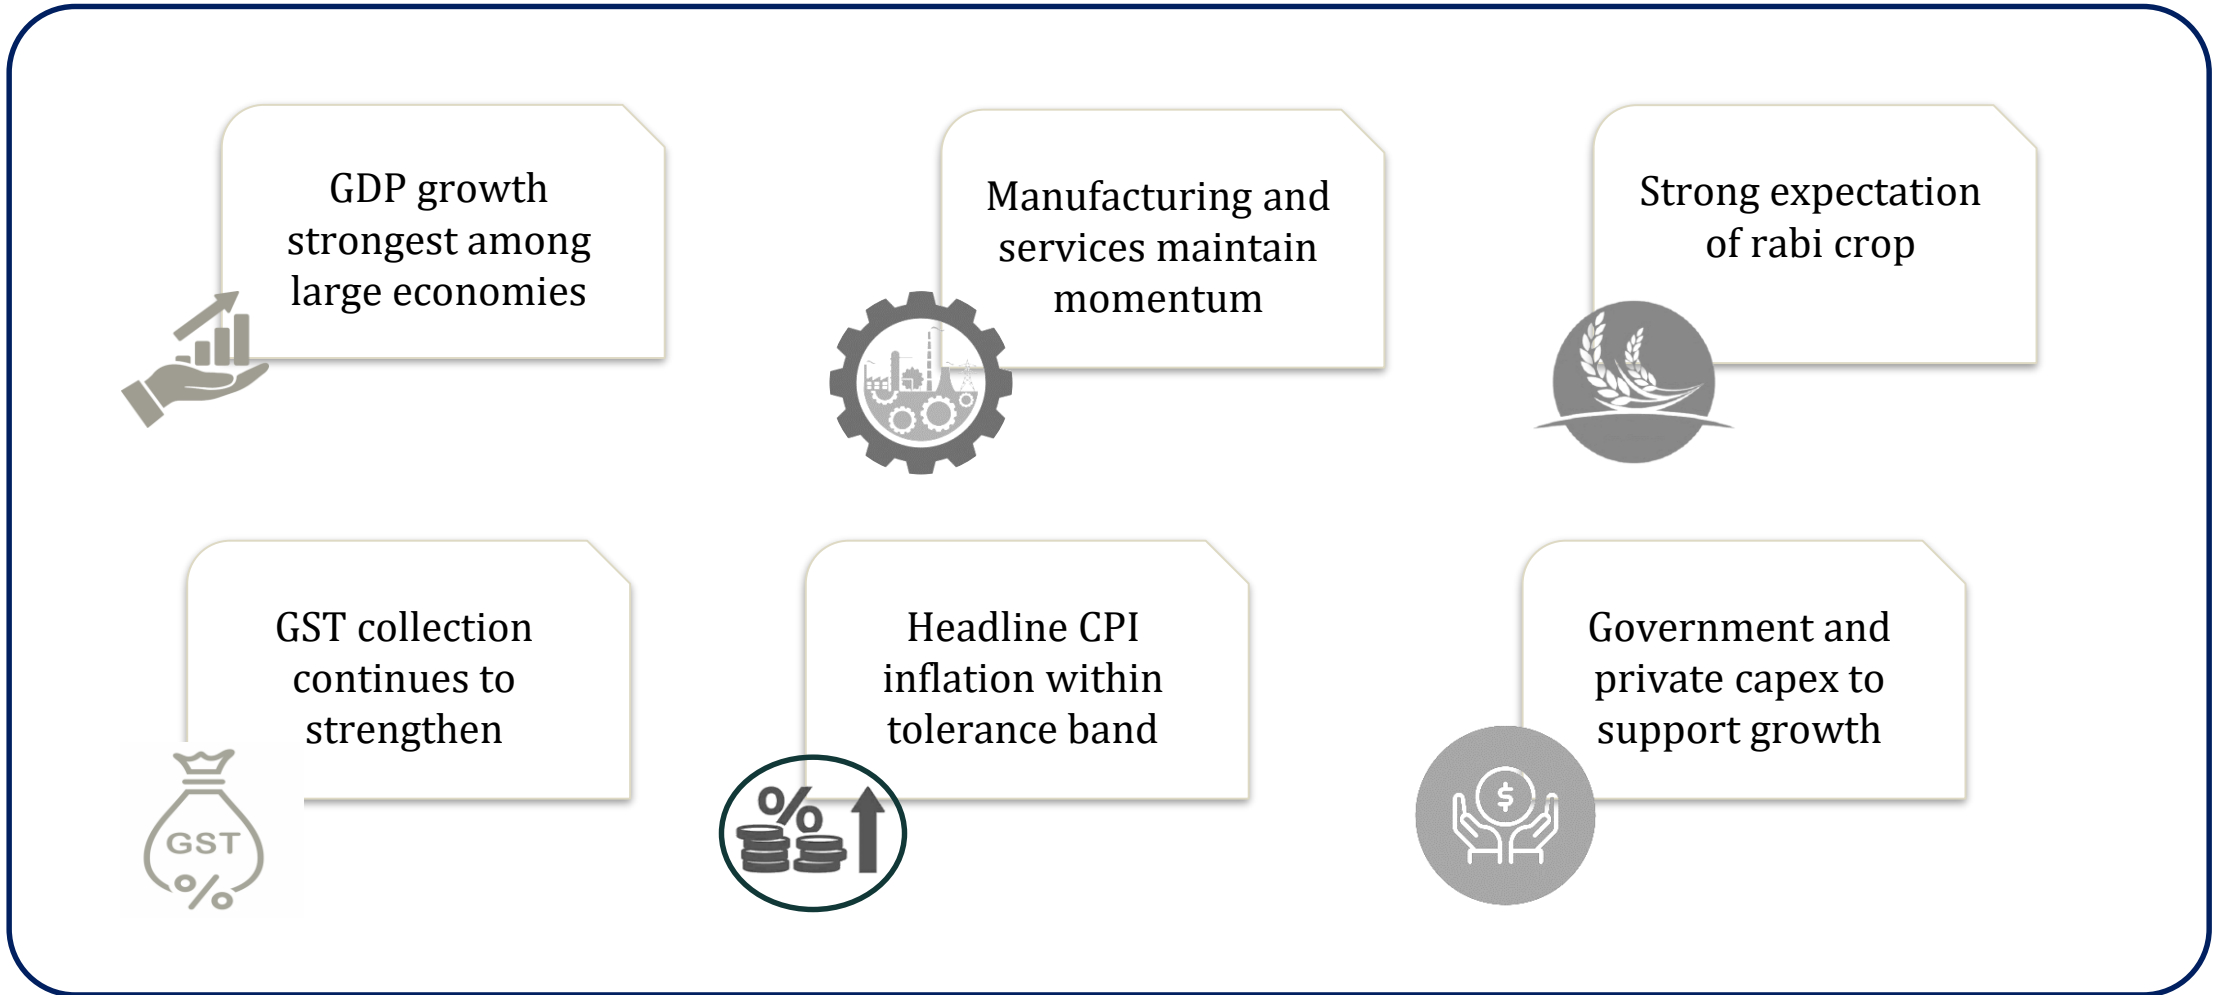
GDP growth strongest among large economies

Manufacturing and services maintain momentum

Strong expectation of rabi crop

GST collection continues to strengthen

GST
%

Headline CPI inflation within tolerance band

%

Government and private capex to support growth

$